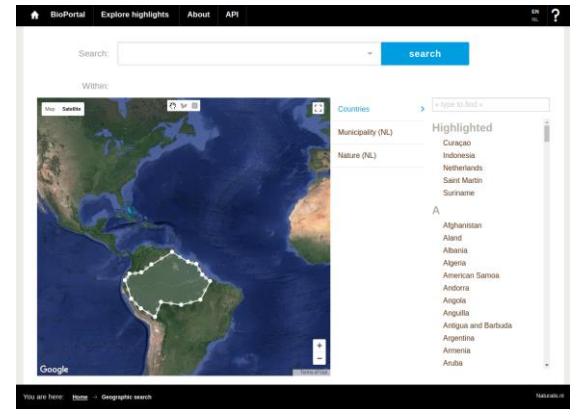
BioPortal Explore highlights About API

EN
NL
?

Search:

search

Within:

Map Satellite

Countries
Municipality (NL)
Nature (NL)

« type to find »

Highlighted
Curaçao
Indonesia
Netherlands
Saint Martin
Suriname

A
Afghanistan
Aland
Albania
Algeria
American Samoa
Andorra
Angola
Anguilla
Antigua and Barbuda
Argentina
Armenia
Aruba

Google

Terms of Use

You are here: Home → Geographic search

Naturalis